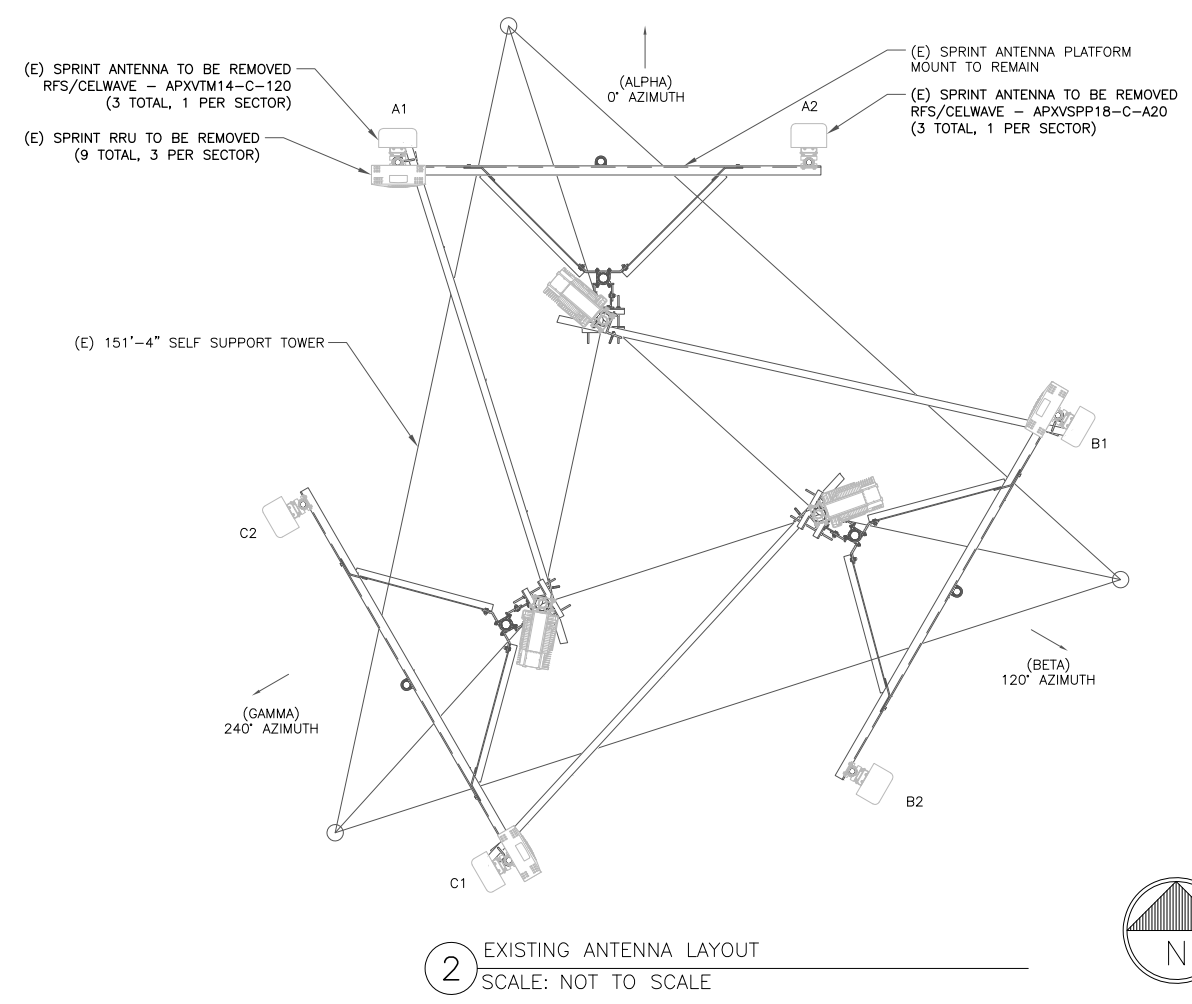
(E) SPRINT ANTENNA TO BE REMOVED
RFS/CELWAVE – APXVTM14–C–120
(3 TOTAL, 1 PER SECTOR)

(E) SPRINT RRU TO BE REMOVED
(9 TOTAL, 3 PER SECTOR)

(ALPHA)
0° AZIMUTH

(E) SPRINT ANTENNA PLATFORM MOUNT TO REMAIN

(E) SPRINT ANTENNA TO BE REMOVED
RFS/CELWAVE – APXVSPP18–C–A20
(3 TOTAL, 1 PER SECTOR)

A1

A2

(E) 151'–4" SELF SUPPORT TOWER

B1

C2

(BETA)
120° AZIMUTH

(GAMMA)
240° AZIMUTH

B2

C1

N

2 EXISTING ANTENNA LAYOUT
SCALE: NOT TO SCALE